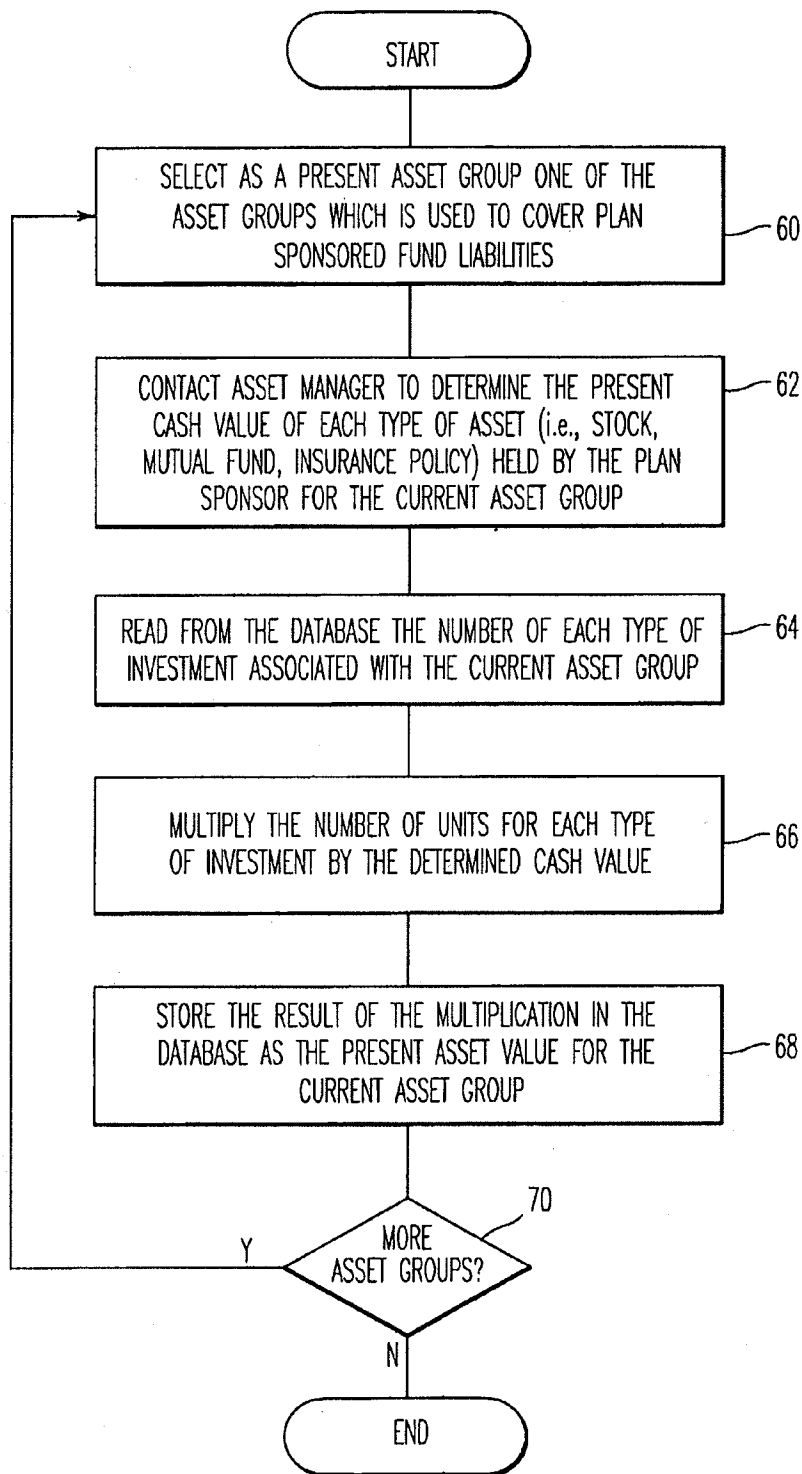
START

SELECT AS A PRESENT ASSET GROUP ONE OF THE ASSET GROUPS WHICH IS USED TO COVER PLAN SPONSORED FUND LIABILITIES

60

CONTACT ASSET MANAGER TO DETERMINE THE PRESENT CASH VALUE OF EACH TYPE OF ASSET (i.e., STOCK, MUTUAL FUND, INSURANCE POLICY) HELD BY THE PLAN SPONSOR FOR THE CURRENT ASSET GROUP

62

READ FROM THE DATABASE THE NUMBER OF EACH TYPE OF INVESTMENT ASSOCIATED WITH THE CURRENT ASSET GROUP

64

MULTIPLY THE NUMBER OF UNITS FOR EACH TYPE OF INVESTMENT BY THE DETERMINED CASH VALUE

66

STORE THE RESULT OF THE MULTIPLICATION IN THE DATABASE AS THE PRESENT ASSET VALUE FOR THE CURRENT ASSET GROUP

68

70

MORE ASSET GROUPS?

Y

N

END